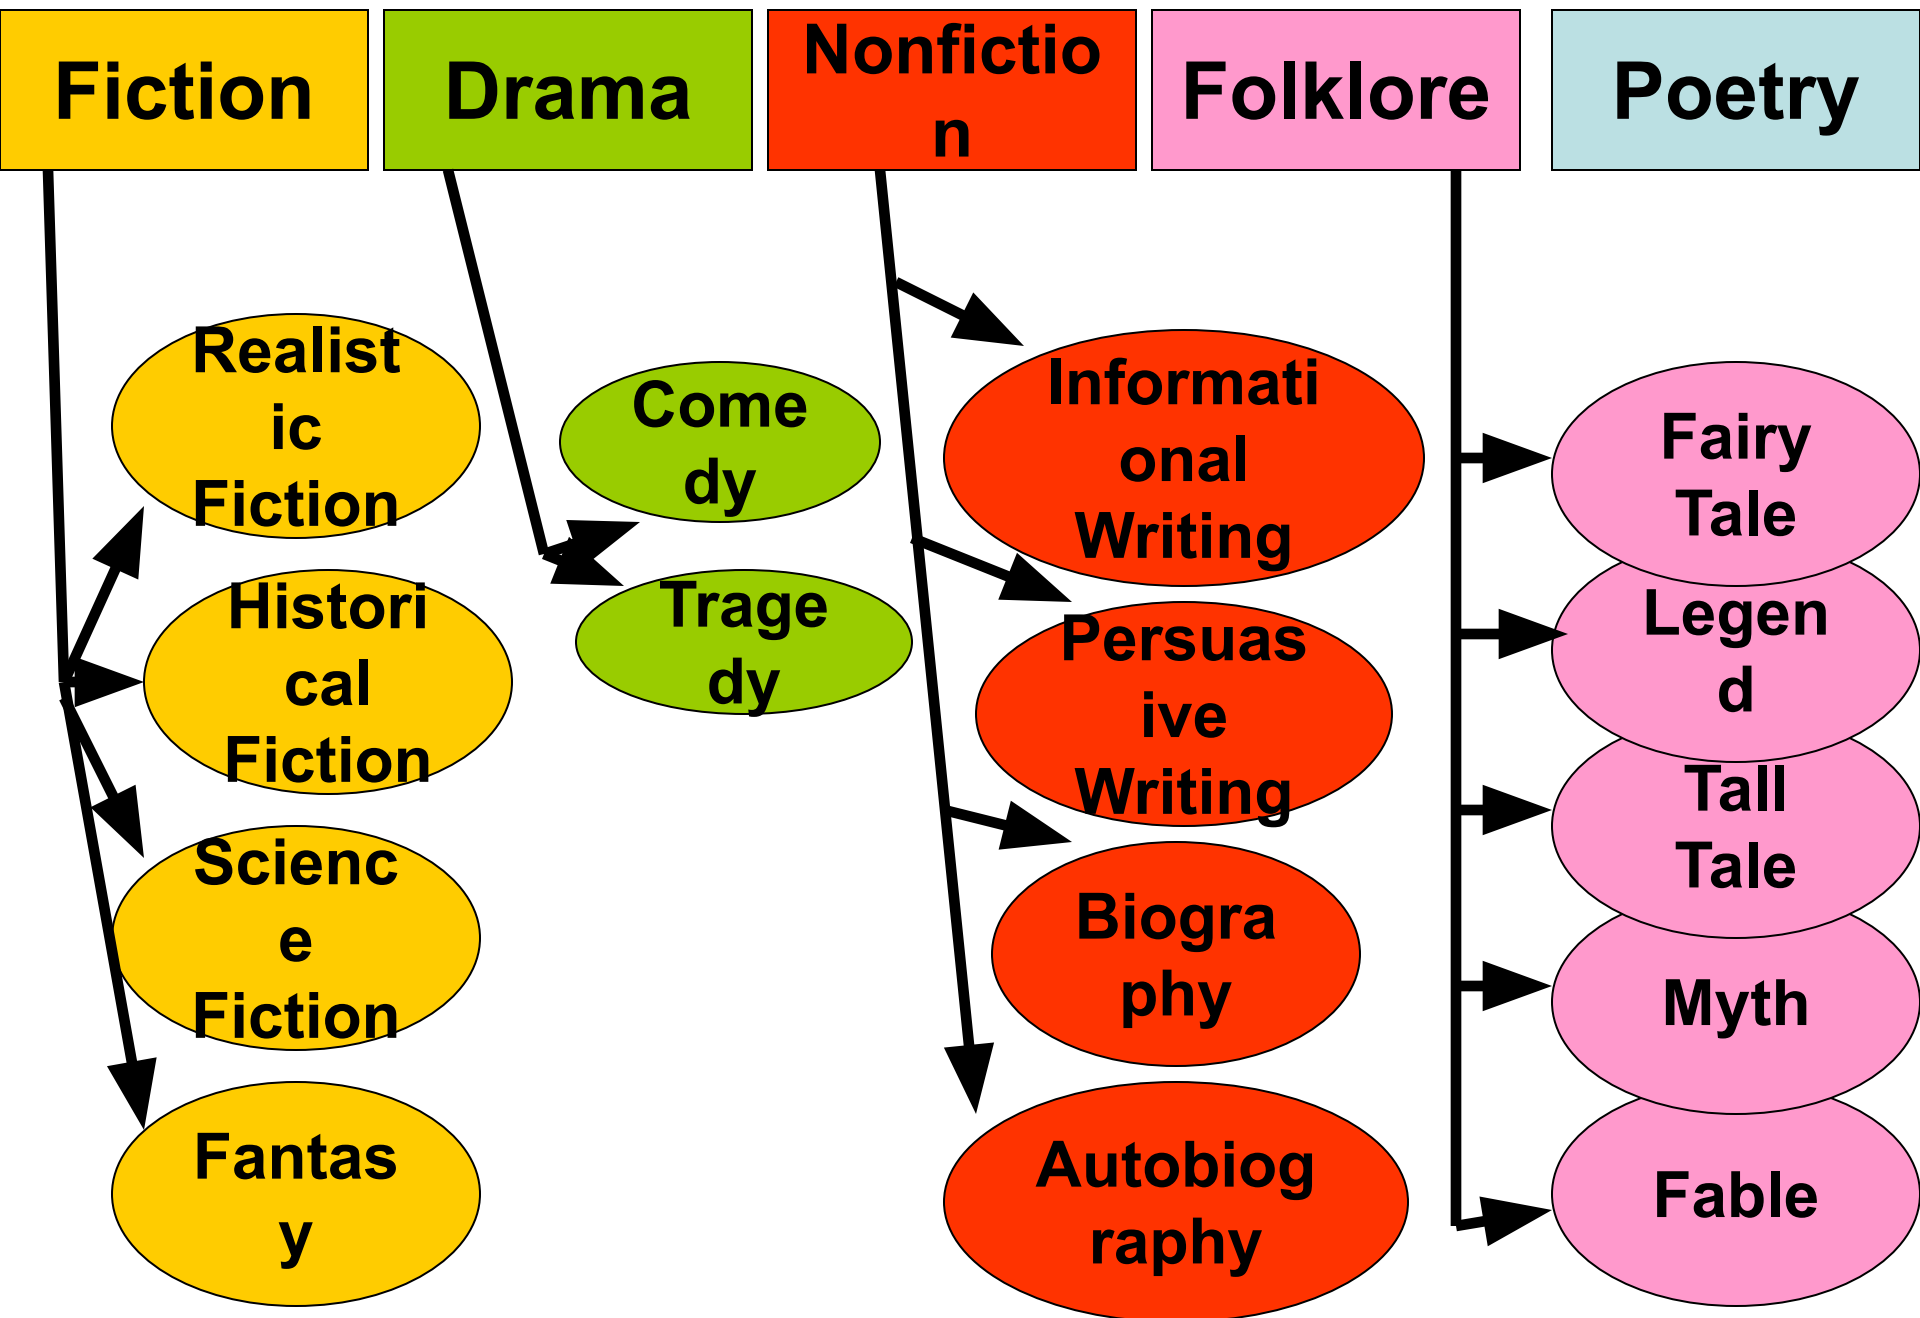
Fiction

Drama

Nonfiction

Folklore

Poetry

Realistic Fiction

Historical Fiction

Science Fiction

Fantasy

Comedy

Tragedy

Informational Writing

Persuasive Writing

Biography

Autobiography

Fairy Tale

Legend

Tall Tale

Myth

Fable